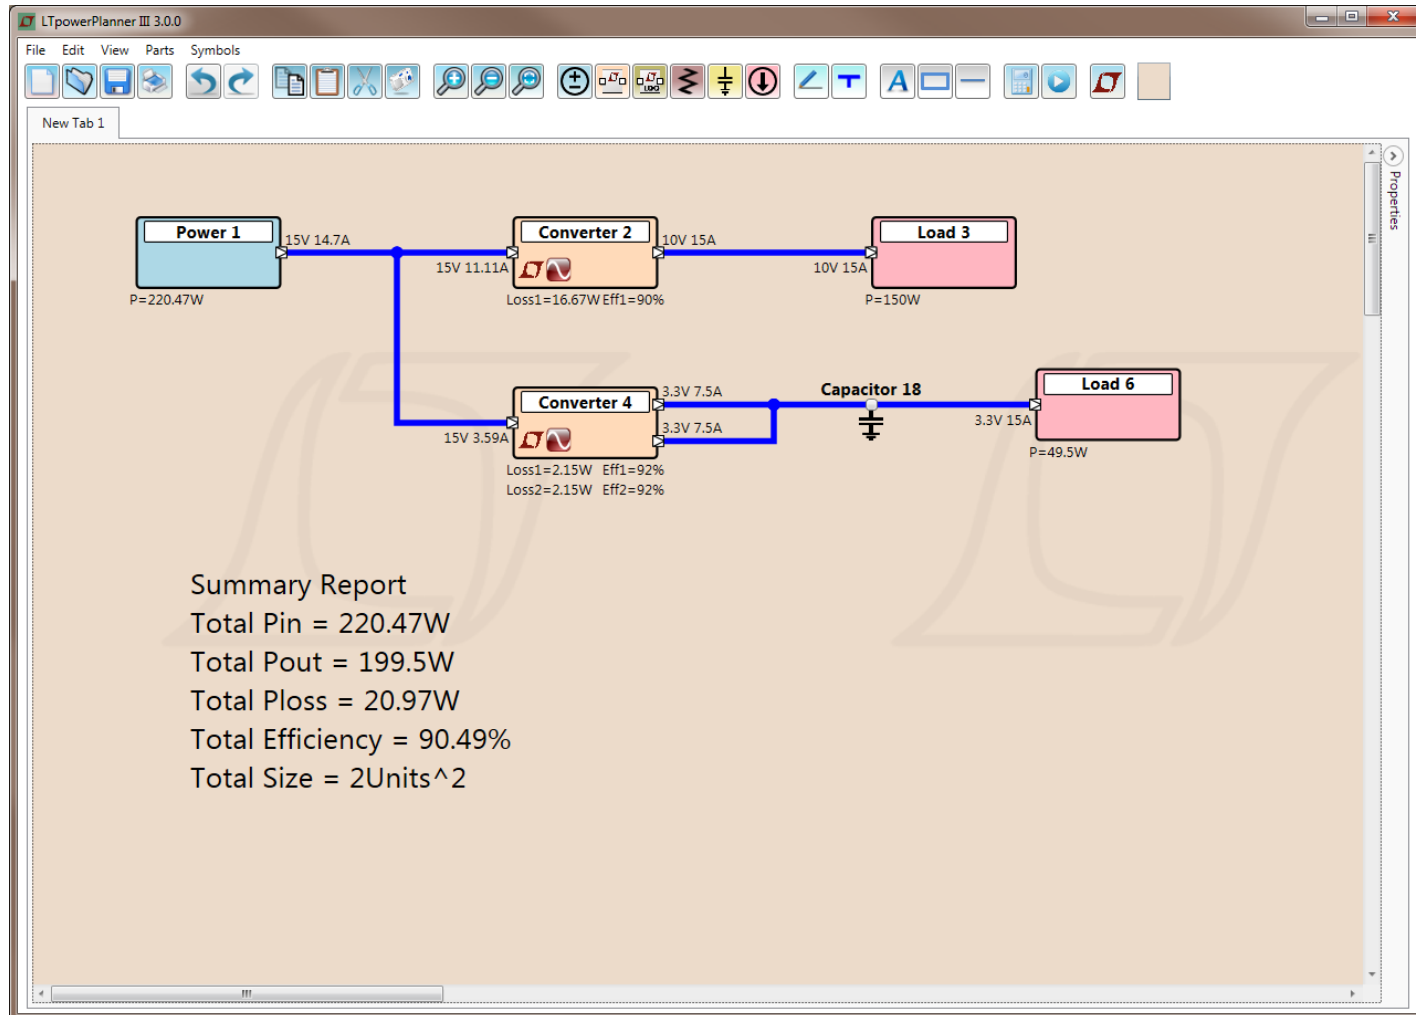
LTpowerPlanner III 3.0.0

File Edit View Parts Symbols

New Tab 1

Properties

Power 1
15V 14.7A
P=220.47W

15V 11.11A
Converter 2
10V 15A
Loss1=16.67W Eff1=90%

10V 15A
Load 3
P=150W

15V 3.59A
Converter 4
3.3V 7.5A
3.3V 7.5A
Loss1=2.15W Eff1=92%
Loss2=2.15W Eff2=92%

Capacitor 18

3.3V 15A
Load 6
P=49.5W

Summary Report
Total Pin = 220.47W
Total Pout = 199.5W
Total Ploss = 20.97W
Total Efficiency = 90.49%
Total Size = 2Units^2